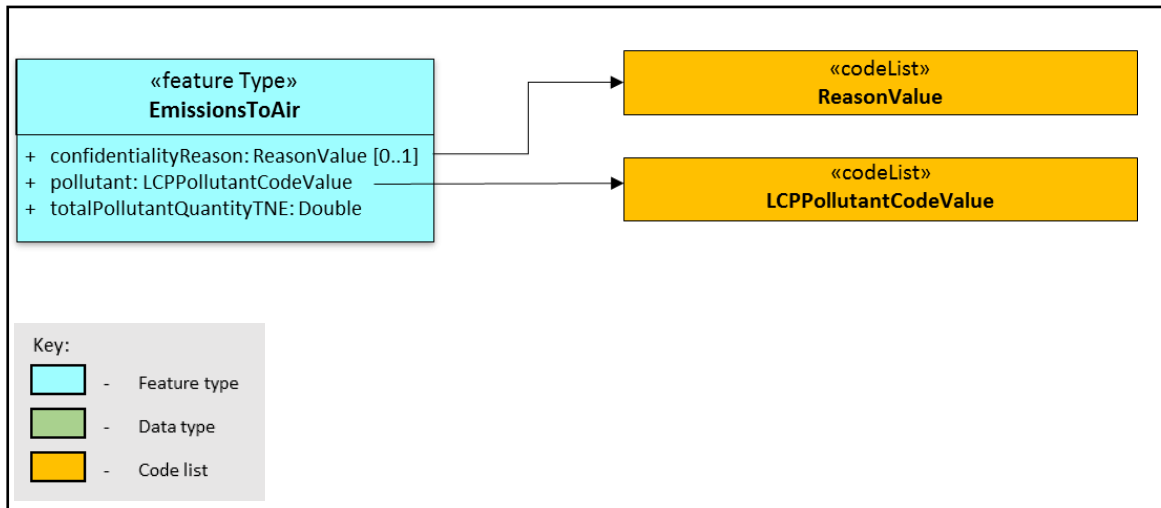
«feature Type»
EmissionsToAir

+ confidentialityReason: ReasonValue [0..1]
+ pollutant: LCPPollutantCodeValue
+ totalPollutantQuantityTNE: Double

«codeList»
ReasonValue

«codeList»
LCPPollutantCodeValue

Key:
- Feature type
- Data type
- Code list